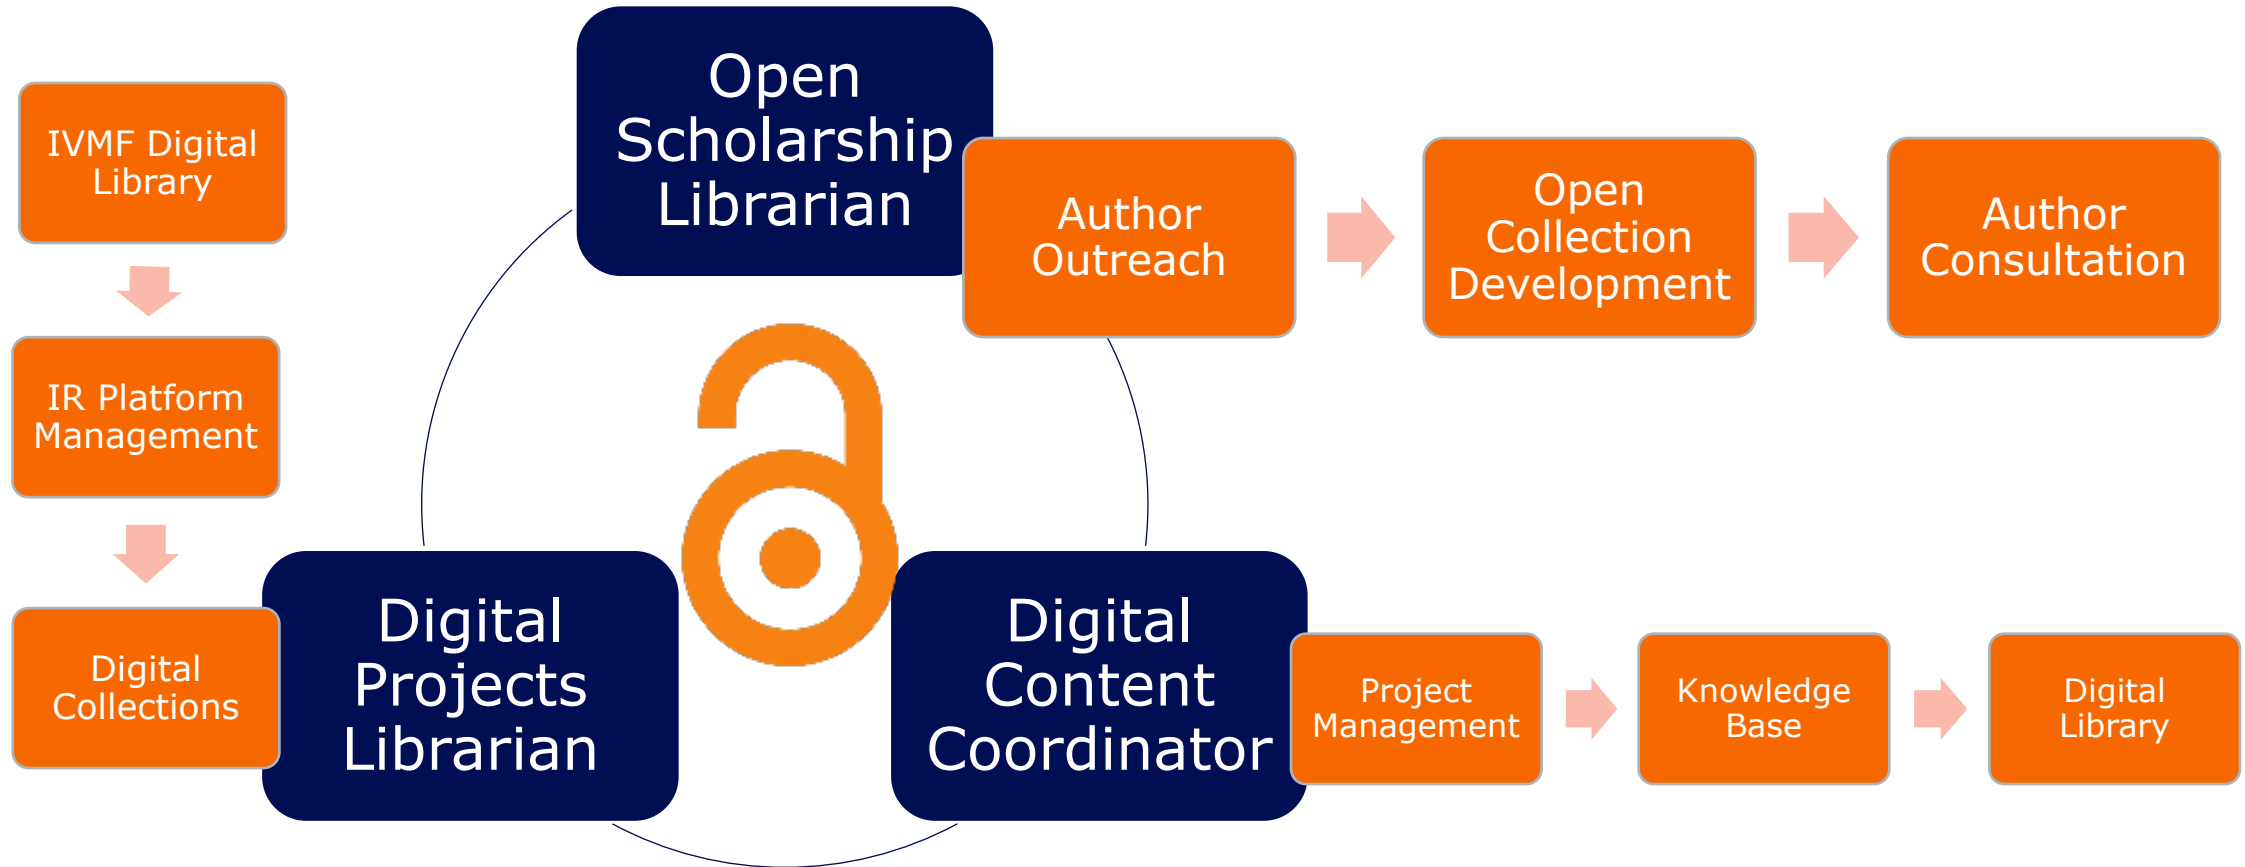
IVMF Digital Library

IR Platform Management

Digital Collections

Open Scholarship Librarian

Author Outreach

Open Collection Development

Author Consultation

Digital Projects Librarian

Digital Content Coordinator

Project Management

Knowledge Base

Digital Library